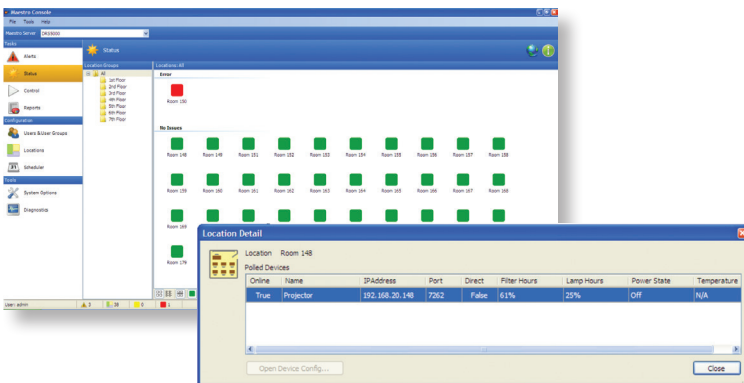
Maestro Console

File Tools Help

Maestro Server DRS5000

Tasks

Alerts

Status

Control

Reports

Configuration

Users & User Groups

Locations

Scheduler

Tools

System Options

Diagnostics

Status

Location Groups

All
1st Floor
2nd Floor
3rd Floor
4th Floor
5th Floor
6th Floor
7th Floor

Locations: All

Error

Room 150

No Issues

Room 148 Room 149 Room 151 Room 152 Room 153 Room 154 Room 155 Room 156 Room 157 Room 158

Room 159 Room 160 Room 161 Room 162 Room 163 Room 164 Room 165 Room 166 Room 167 Room 168

Room 169

Room 179

User: admin 3 38 0 1

Location Detail

Location Room 148

Polled Devices

| Online | Name | IPAddress | Port | Direct | Filter Hours | Lamp Hours | Power State | Temperature |
|---|---|---|---|---|---|---|---|---|
| True | Projector | 192.168.20.148 | 7262 | False | 61% | 25% | Off | N/A |

Open Device Config...

Close